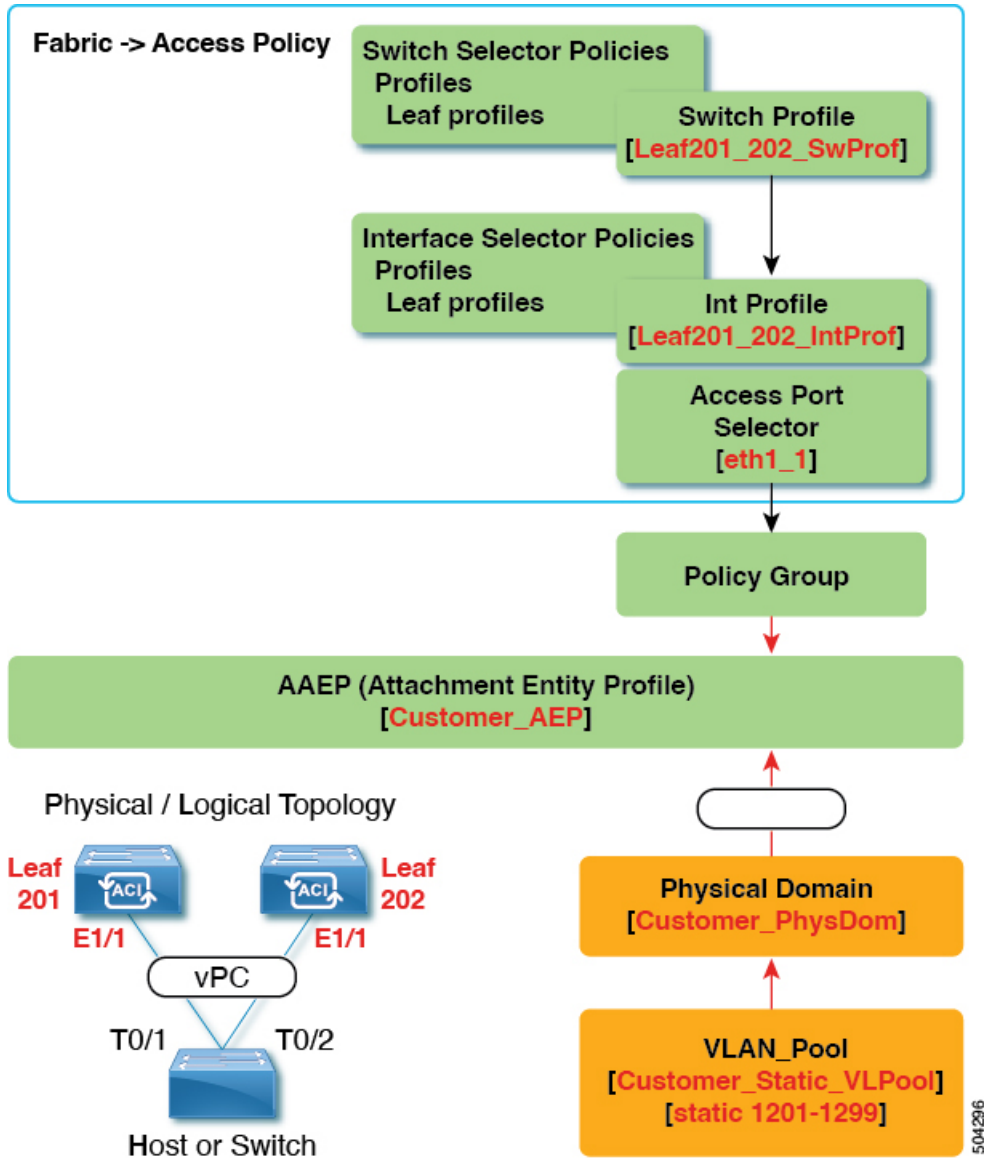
Fabric -> Access Policy

Switch Selector Policies
Profiles
Leaf profiles

Switch Profile
[Leaf201_202_SwProf]

Interface Selector Policies
Profiles
Leaf profiles

Int Profile
[Leaf201_202_IntProf]

Access Port Selector
[eth1_1]

Policy Group

AAEP (Attachment Entity Profile)
[Customer_AEP]

Physical / Logical Topology

Leaf 201

ACI

E1/1

ACI

Leaf 202

E1/1

vPC

T0/1

T0/2

Host or Switch

Physical Domain
[Customer_PhysDom]

VLAN_Pool
[Customer_Static_VLPool]
[static 1201-1299]

504296